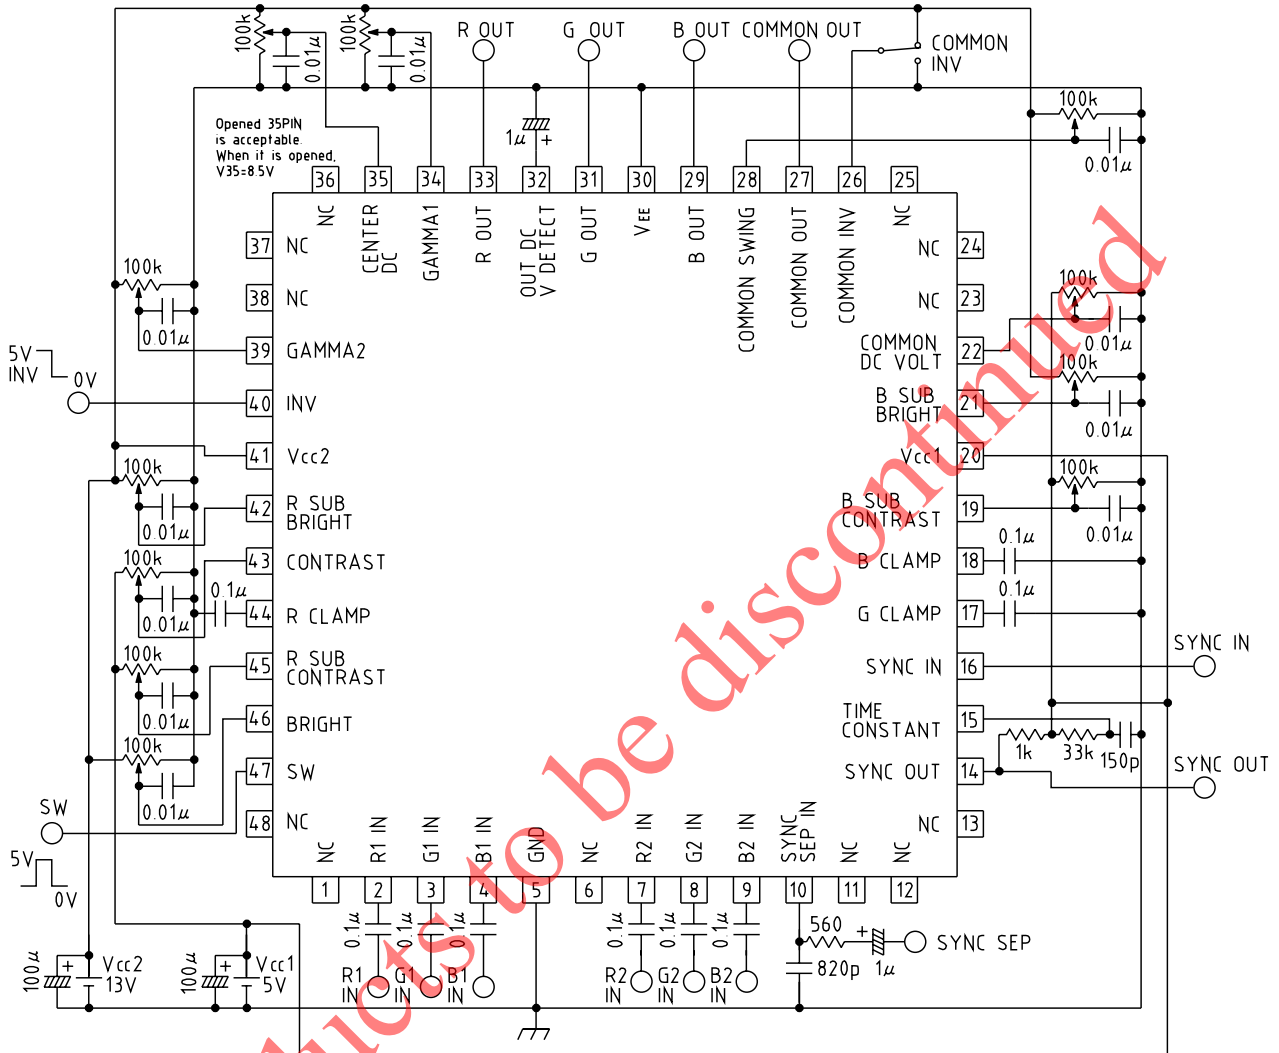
100k 0.01μ 100k 0.01μ R OUT G OUT B OUT COMMON OUT COMMON INV

Opened 35PIN is acceptable. When it is opened, V35=8.5V

1μ +

100k 0.01μ

36 35 34 33 32 31 30 29 28 27 26 25

NC CENTER DC GAMMA1 R OUT OUT DC V DETECT G OUT VEE B OUT COMMON SWING COMMON OUT COMMON INV NC

37 NC
38 NC
39 GAMMA2
40 INV
41 Vcc2
42 R SUB BRIGHT
43 CONTRAST
44 R CLAMP
45 R SUB CONTRAST
46 BRIGHT
47 SW
48 NC

24 NC
23 NC
22 COMMON DC VOLT
21 B SUB BRIGHT
20 Vcc1
19 B SUB CONTRAST
18 B CLAMP
17 G CLAMP
16 SYNC IN
15 TIME CONSTANT
14 SYNC OUT
13 NC

100k 0.01μ 100k 0.01μ 100k 0.01μ 0.1μ 0.1μ

SYNC IN SYNC OUT 1k 33k 150p

100k 0.01μ 100k 0.01μ 0.1μ 100k 0.01μ 100k 0.01μ 100k 0.01μ

5V INV 0V SW 5V 0V

NC R1 IN G1 IN B1 IN GND NC R2 IN G2 IN B2 IN SYNC SEP IN NC NC

1 2 3 4 5 6 7 8 9 10 11 12

0.1μ 0.1μ 0.1μ 0.1μ 0.1μ 0.1μ 560 + 1μ SYNC SEP 820p

R1 IN G1 IN B1 IN R2 IN G2 IN B2 IN

100μ + Vcc2 13V 100μ + Vcc1 5V

Products to be discontinued